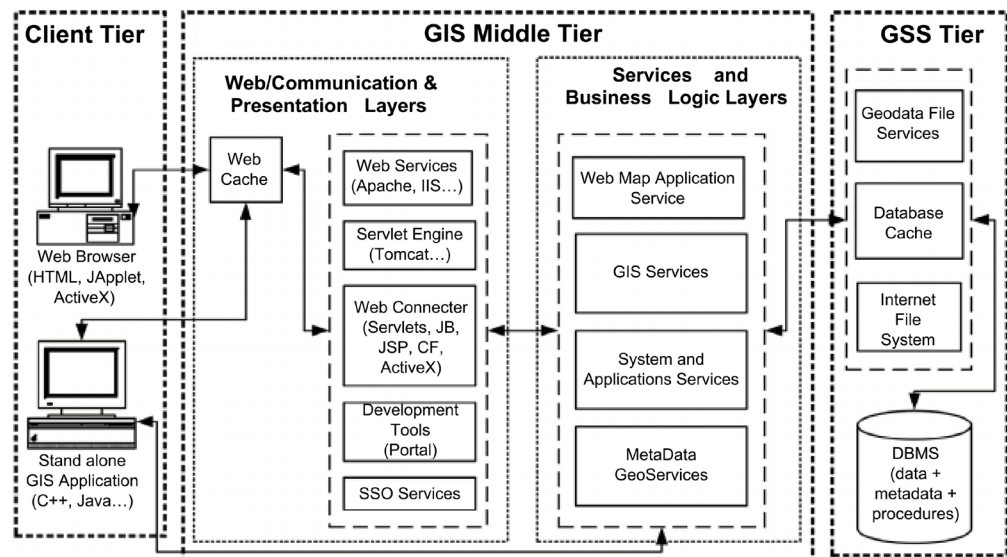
Client Tier

Web Browser (HTML, JApplet, ActiveX)

Stand alone GIS Application (C++, Java…)

GIS Middle Tier

Web/Communication & Presentation Layers

Web Cache

Web Services (Apache, IIS…)

Servlet Engine (Tomcat…)

Web Connecter (Servlets, JB, JSP, CF, ActiveX)

Development Tools (Portal)

SSO Services

Services and Business Logic Layers

Web Map Application Service

GIS Services

System and Applications Services

MetaData GeoServices

GSS Tier

Geodata File Services

Database Cache

Internet File System

DBMS (data + metadata + procedures)